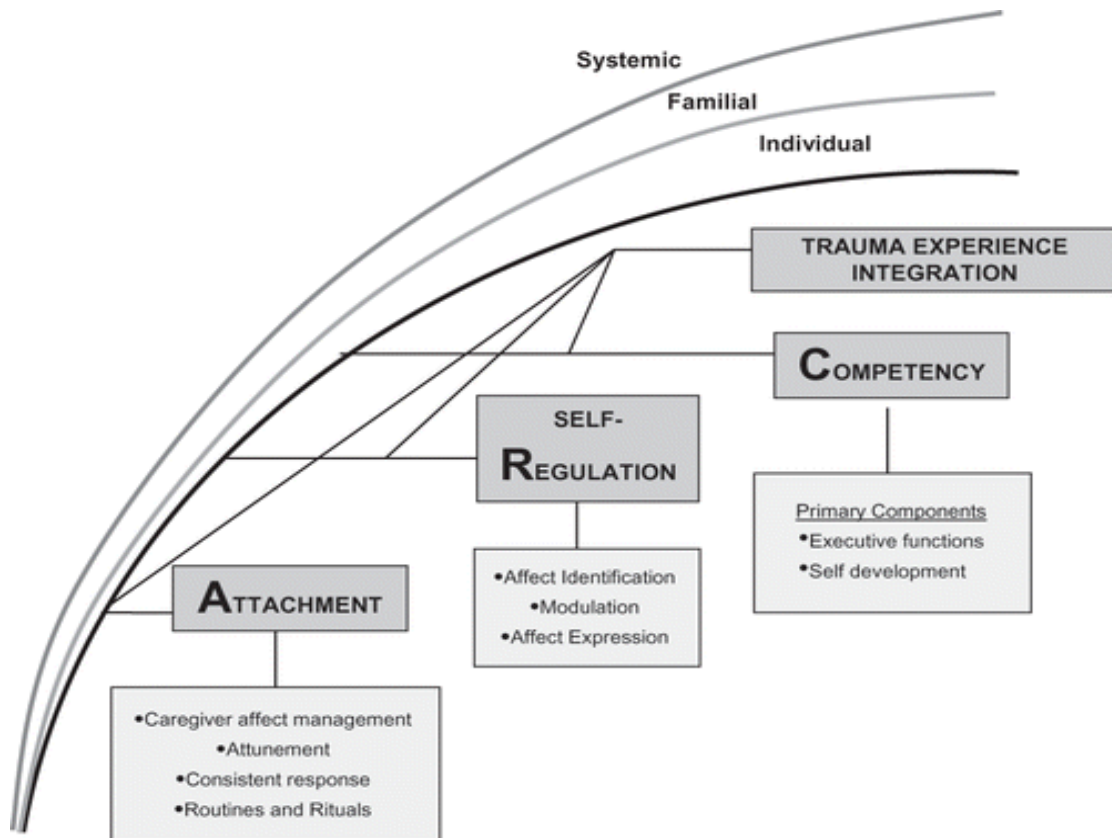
Systemic
Familial
Individual

TRAUMA EXPERIENCE INTEGRATION

COMPETENCY

Primary Components
•Executive functions
•Self development

SELF-REGULATION

•Affect Identification
•Modulation
•Affect Expression

ATTACHMENT

•Caregiver affect management
•Attunement
•Consistent response
•Routines and Rituals